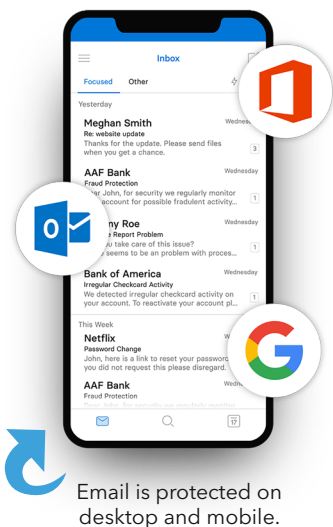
Inbox

Focused Other

Yesterday

Meghan Smith
Wednes
Re: website update
Thanks for the update. Please send files when you get a chance.
3

AAF Bank
Wednesday
Fraud Protection
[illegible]ar John, for security we regularly monitor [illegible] account for possible fraudulent activity...
1

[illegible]ny Roe
Wednesday
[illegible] Report Problem
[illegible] you take care of this issue? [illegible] seems to be an problem with proces...
1

Bank of America
Wednesday
Irregular Checkcard Activity
We detected irregular checkcard activity on your account. To reactivate your account pl...
1

This Week

Netflix
W
Password Change
John, here is a link to reset your passwor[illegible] you did not request this please disregard.

AAF Bank
Wedn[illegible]
Fraud Protection

17

Email is protected on desktop and mobile.